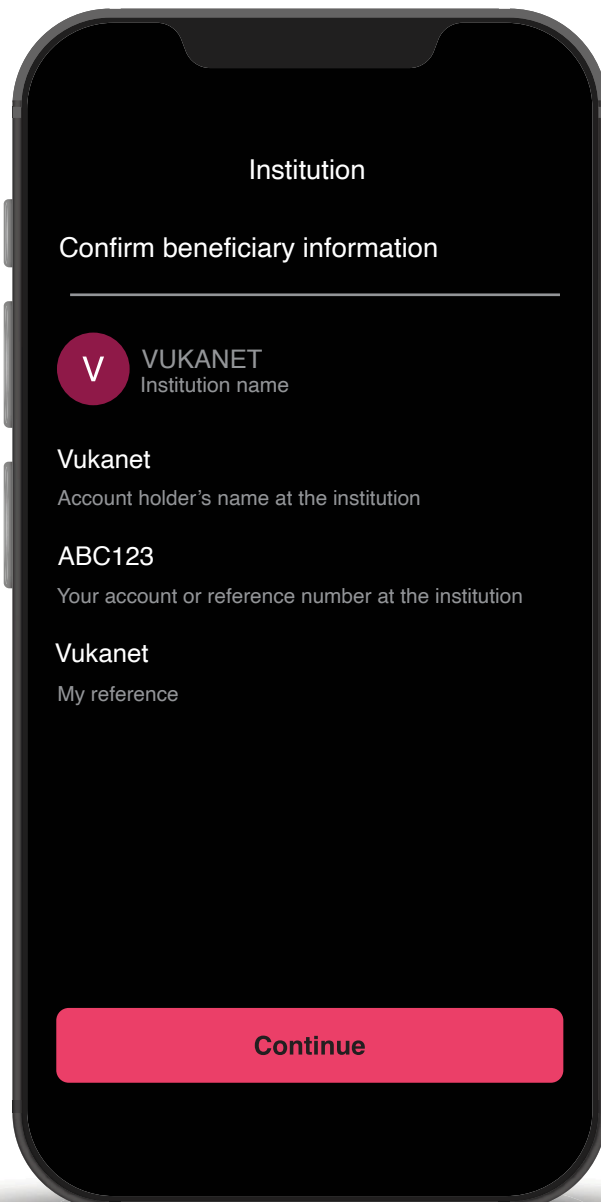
Institution

Confirm beneficiary information

V

VUKANET
Institution name

Vukanet
Account holder’s name at the institution

ABC123
Your account or reference number at the institution

Vukanet
My reference

Continue